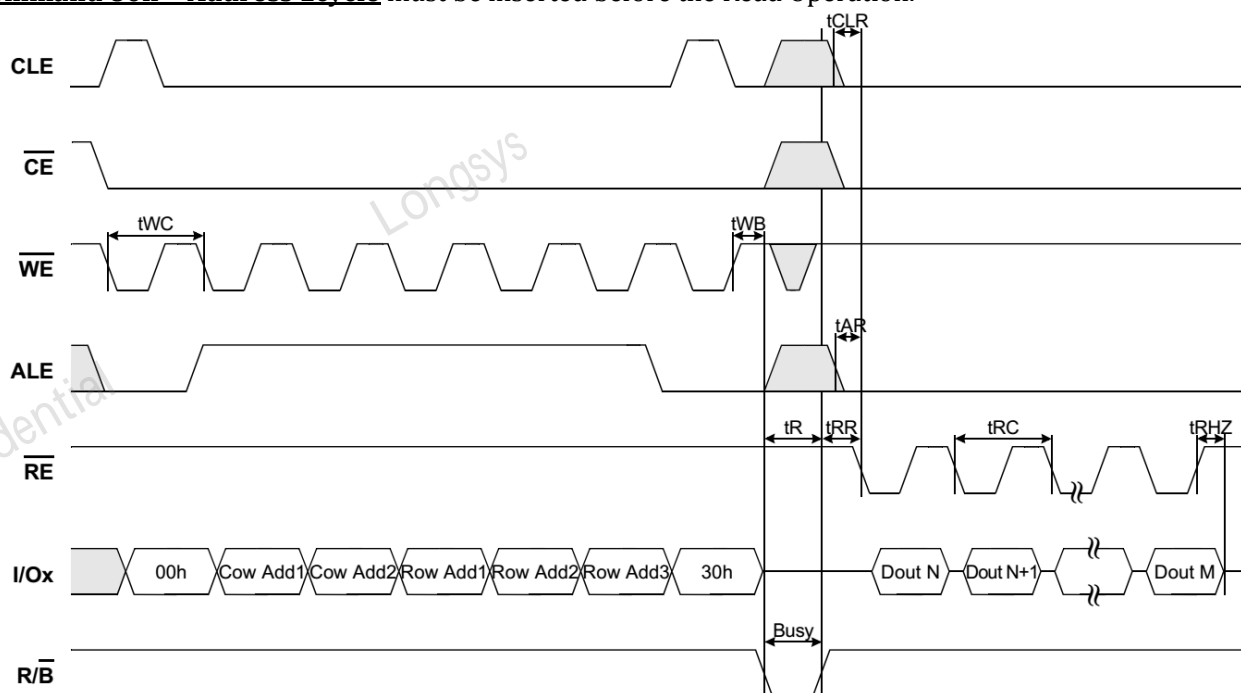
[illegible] must be inserted before the Read Operation.

tCLR

CLE

$\overline{CE}$

Longsys

tWC

tWB

$\overline{WE}$

tAR

ALE

dential

tR tRR tRC tRHZ

$\overline{RE}$

I/Ox 00h Cow Add1 Cow Add2 Row Add1 Row Add2 Row Add3 30h Dout N Dout N+1 Dout M

Busy

$R/\overline{B}$